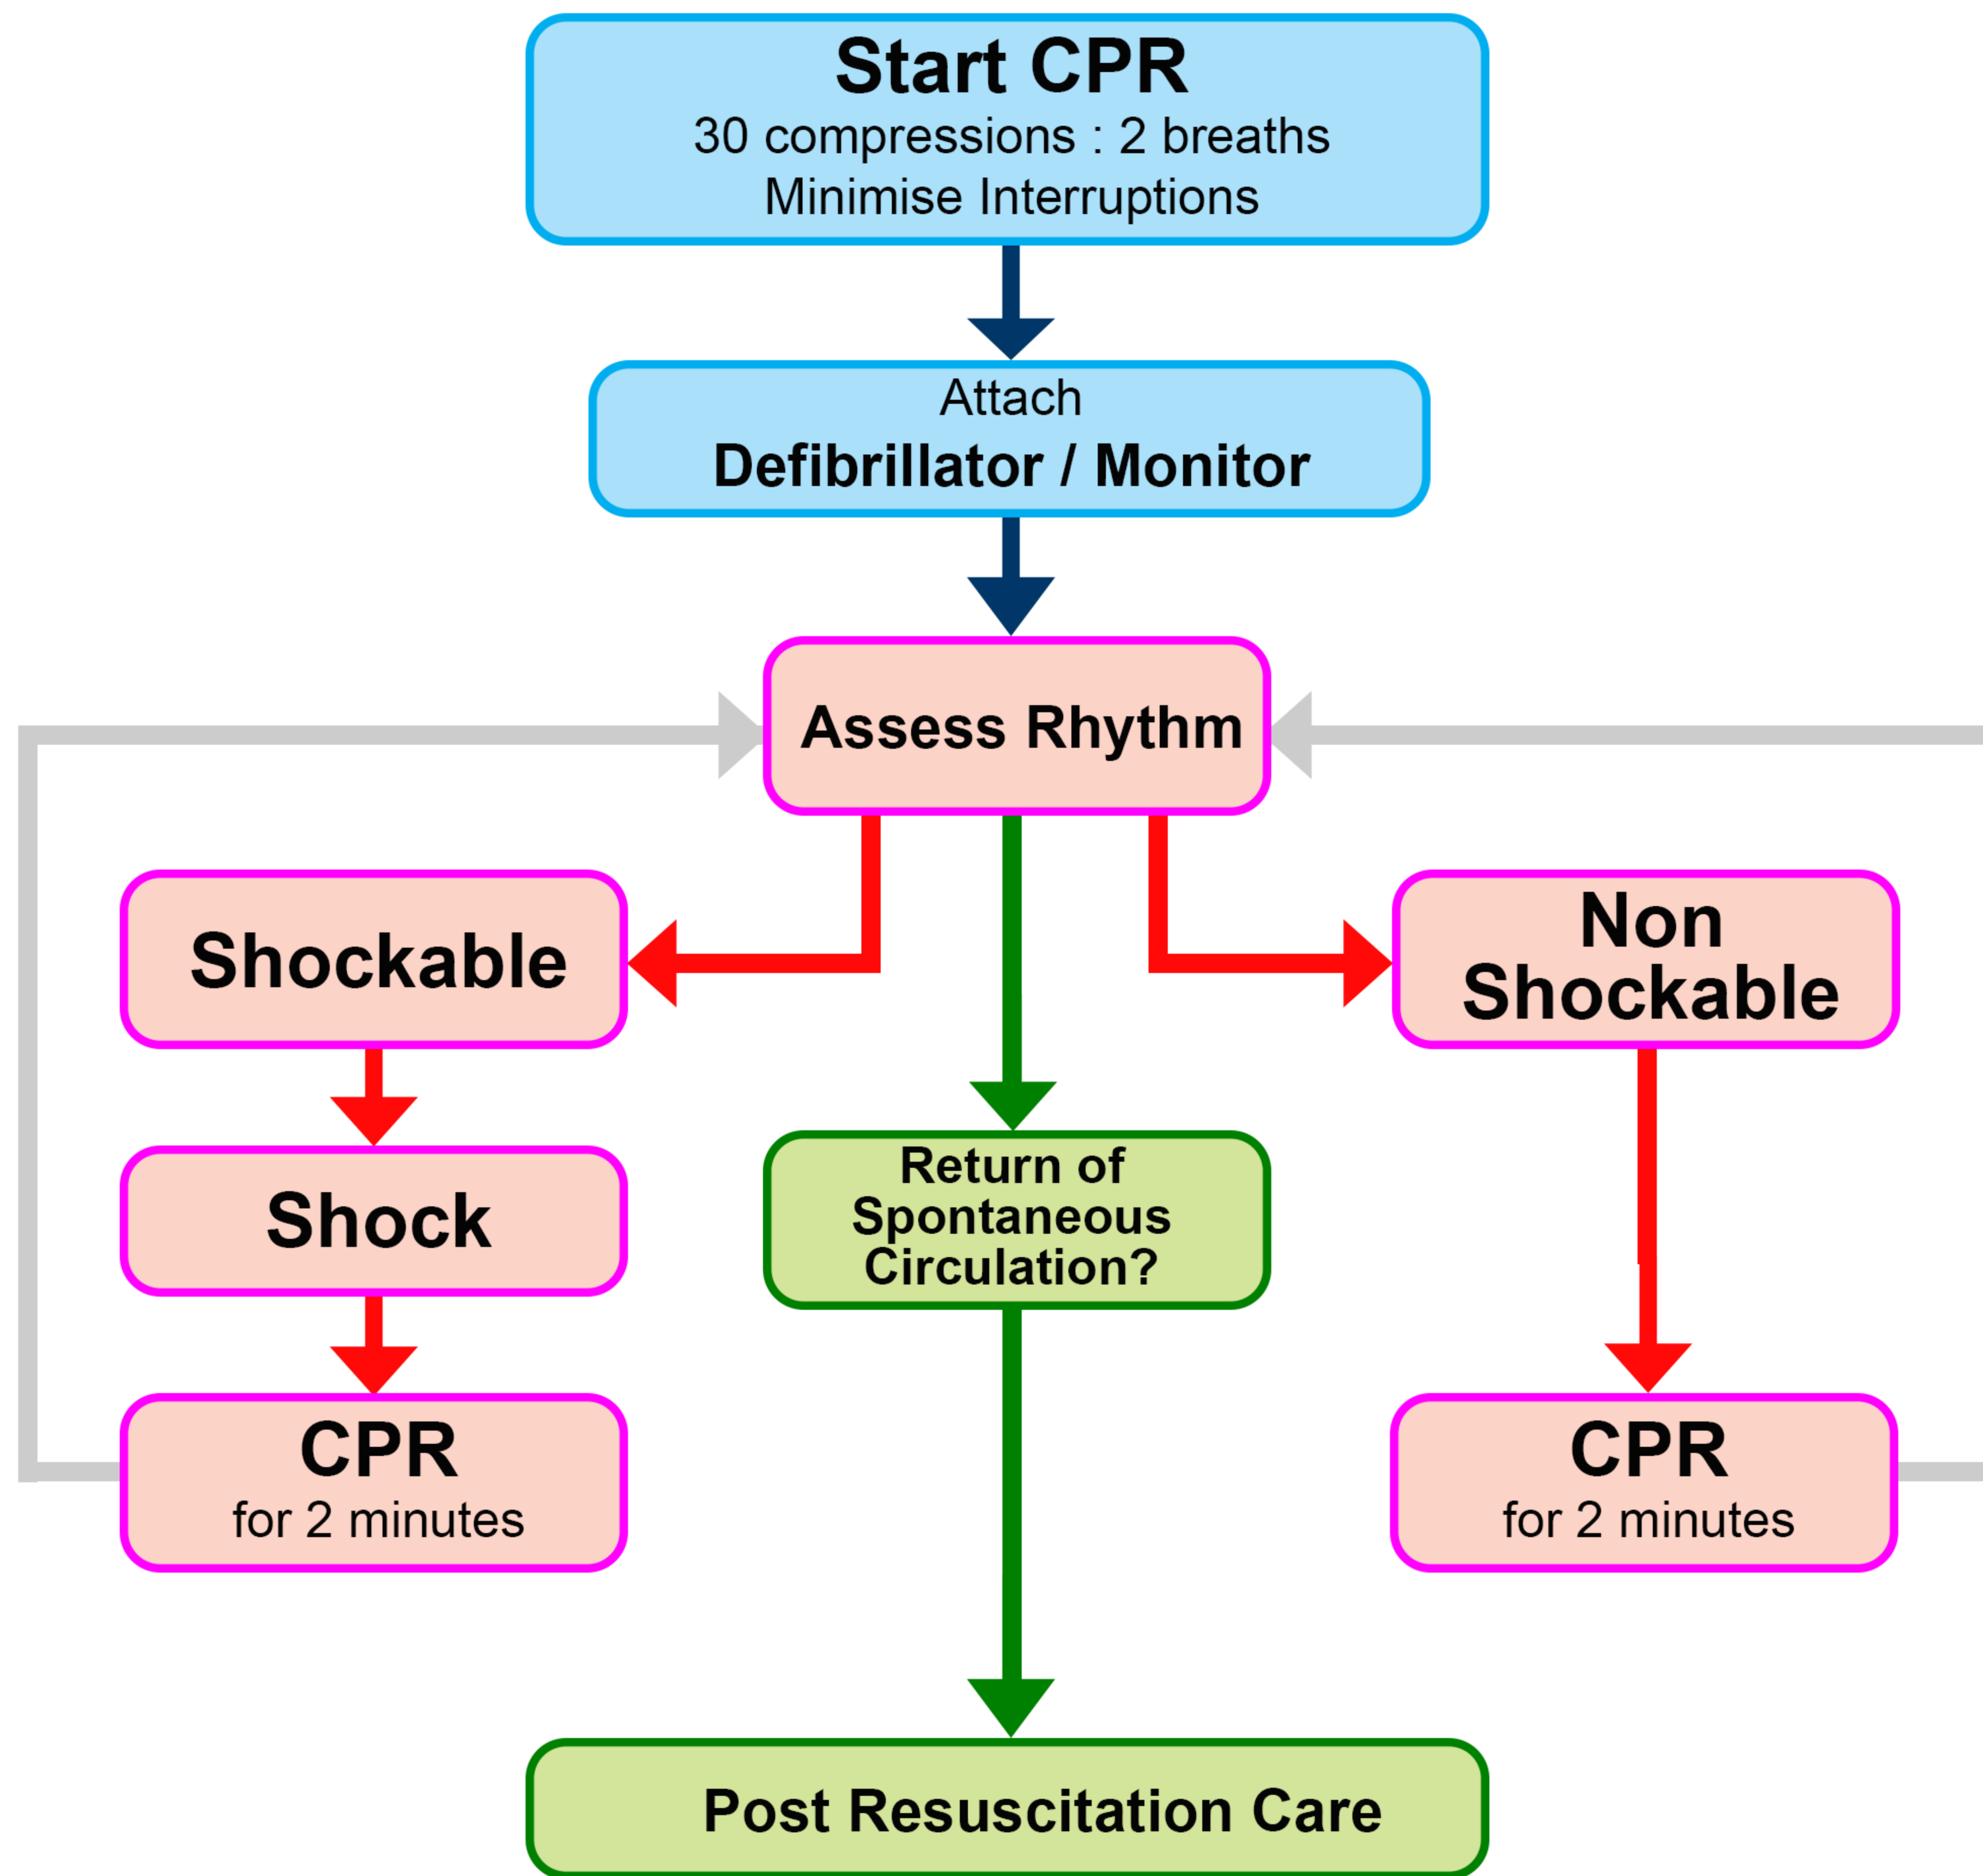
Start CPR
30 compressions : 2 breaths
Minimise Interruptions

Attach
Defibrillator / Monitor

Assess Rhythm

Shockable

Non Shockable

Shock

Return of Spontaneous Circulation?

CPR
for 2 minutes

CPR
for 2 minutes

Post Resuscitation Care